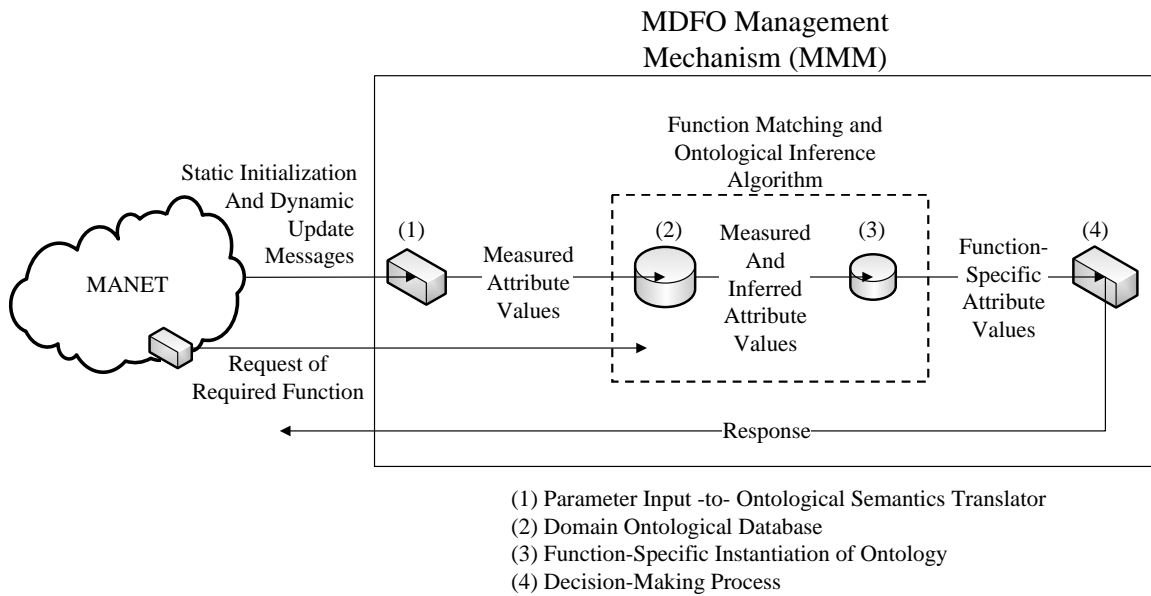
MDFO Management Mechanism (MMM)

Function Matching and Ontological Inference Algorithm

Static Initialization And Dynamic Update Messages

MANET

(1)

Measured Attribute Values

(2)

Measured And Inferred Attribute Values

(3)

Function-Specific Attribute Values

(4)

Request of Required Function

Response

(1) Parameter Input -to- Ontological Semantics Translator
(2) Domain Ontological Database
(3) Function-Specific Instantiation of Ontology
(4) Decision-Making Process